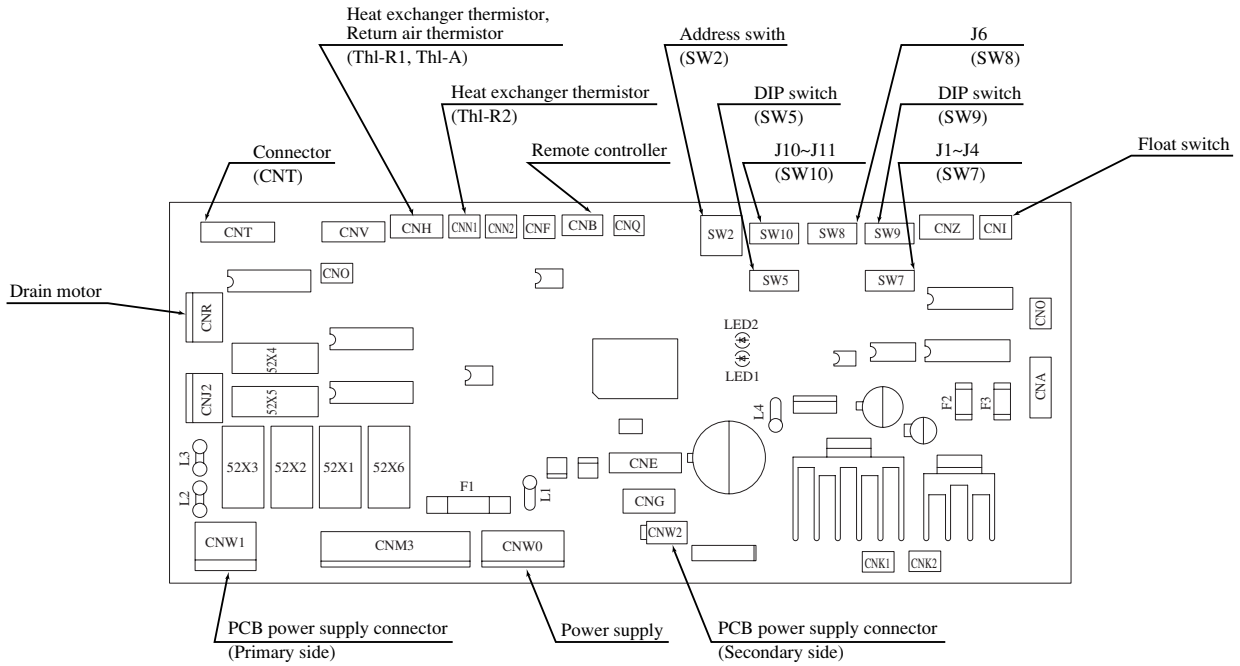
Heat exchanger thermistor, Return air thermistor (Thl-R1, Thl-A)

Address swith (SW2)

J6 (SW8)

Heat exchanger thermistor (Thl-R2)

DIP switch (SW5)

DIP switch (SW9)

Connector (CNT)

Remote controller

J10~J11 (SW10)

J1~J4 (SW7)

Float switch

CNT CNV CNH CNN1 CNN2 CNF CNB CNQ SW2 SW10 SW8 SW9 CNZ CNI

CNO

SW5

SW7

Drain motor

CNR

CNO

LED2

LED1

52X4

52X5

CNJ2

CNA

L4

F2 F3

L3

L2

52X3 52X2 52X1 52X6

F1

L1

CNE

CNG

CNW1

CNM3

CNW0

CNW2

CNK1 CNK2

PCB power supply connector (Primary side)

Power supply

PCB power supply connector (Secondary side)